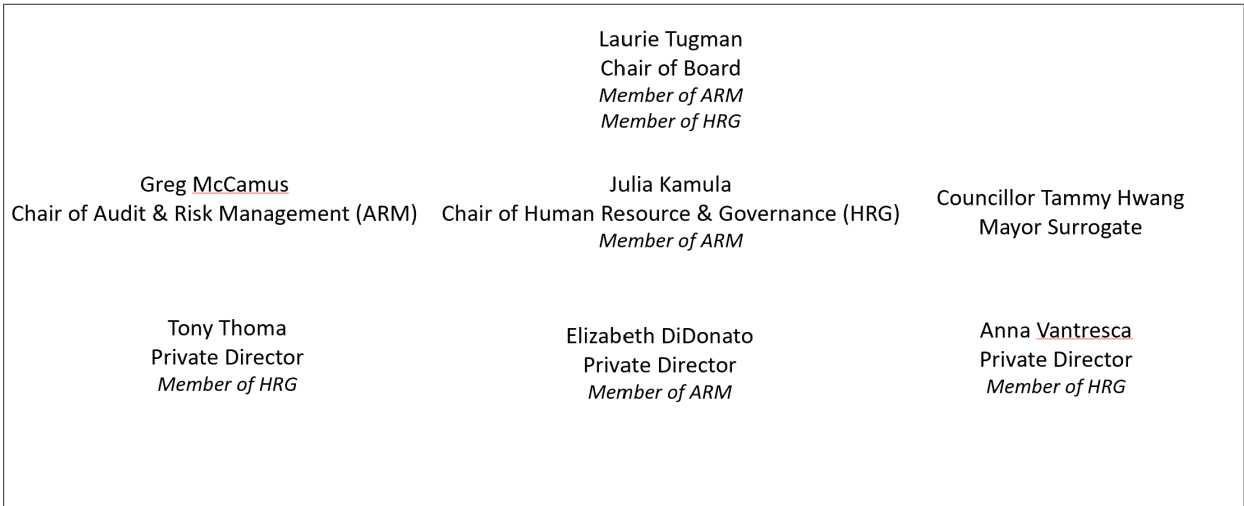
Laurie Tugman
Chair of Board
*Member of ARM*
*Member of HRG*

Greg McCamus
Chair of Audit & Risk Management (ARM)

Julia Kamula
Chair of Human Resource & Governance (HRG)
*Member of ARM*

Councillor Tammy Hwang
Mayor Surrogate

Tony Thoma
Private Director
*Member of HRG*

Elizabeth DiDonato
Private Director
*Member of ARM*

Anna Vantresca
Private Director
*Member of HRG*